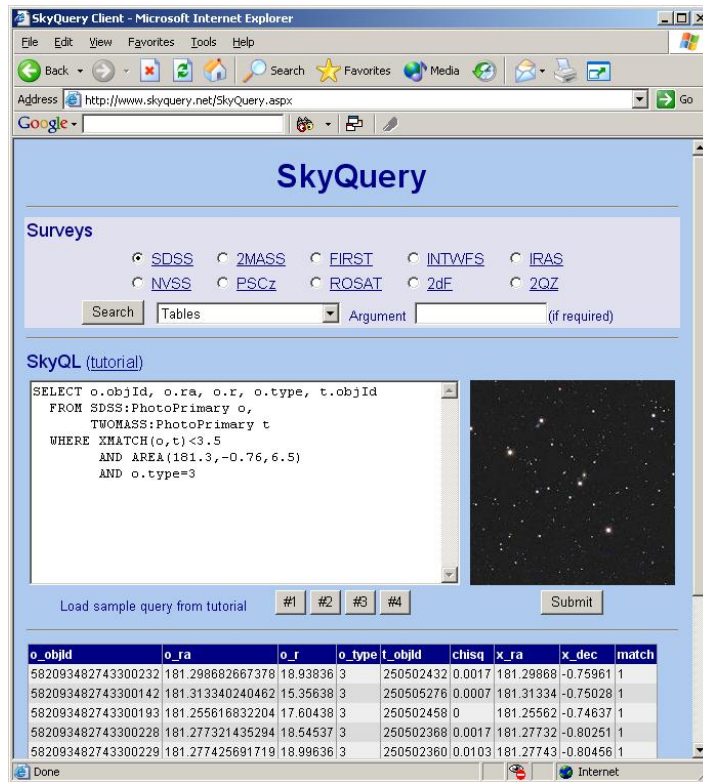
SkyQuery Client - Microsoft Internet Explorer

File Edit View Favorites Tools Help

Back Search Favorites Media

Address http://www.skyquery.net/SkyQuery.aspx Go

Google

SkyQuery

Surveys

SDSS 2MASS FIRST INTWFS IRAS
NVSS PSCz ROSAT 2dF 2QZ

Search Tables Argument (if required)

SkyQL (tutorial)

SELECT o.objId, o.ra, o.r, o.type, t.objId
FROM SDSS:PhotoPrimary o,
TWOMASS:PhotoPrimary t
WHERE XMATCH(o,t)<3.5
AND AREA(181.3,-0.76,6.5)
AND o.type=3

Load sample query from tutorial #1 #2 #3 #4 Submit

| o_objId | o_ra | o_r | o_type | t_objId | chisq | x_ra | x_dec | match |
|---|---|---|---|---|---|---|---|---|
| 582093482743300232 | 181.298682667378 | 18.93836 | 3 | 250502432 | 0.0017 | 181.29868 | -0.75961 | 1 |
| 582093482743300142 | 181.313340240462 | 15.35638 | 3 | 250505276 | 0.0007 | 181.31334 | -0.75028 | 1 |
| 582093482743300193 | 181.255616832204 | 17.60438 | 3 | 250502458 | 0 | 181.25562 | -0.74637 | 1 |
| 582093482743300228 | 181.277321435294 | 18.54537 | 3 | 250502368 | 0.0017 | 181.27732 | -0.80251 | 1 |
| 582093482743300229 | 181.277425691719 | 18.99636 | 3 | 250502360 | 0.0103 | 181.27743 | -0.80456 | 1 |

Done Internet